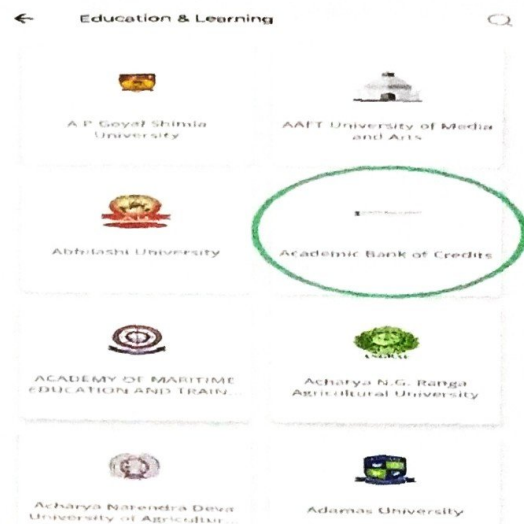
Education & Learning

A P Goyal Shimla University

AAFT University of Media and Arts

Abhilashi University

Academic Bank of Credits

ACADEMY OF MARITIME EDUCATION AND TRAIN...

Acharya N.G. Ranga Agricultural University

Acharya Narendra Deva University of Agricultur...

Adamas University